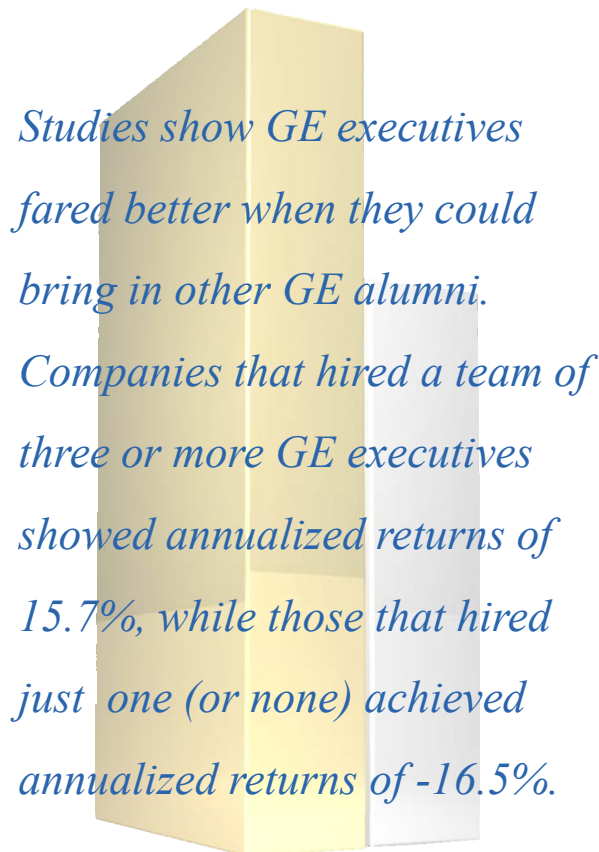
Studies show GE executives fared better when they could bring in other GE alumni. Companies that hired a team of three or more GE executives showed annualized returns of 15.7%, while those that hired just one (or none) achieved annualized returns of -16.5%.